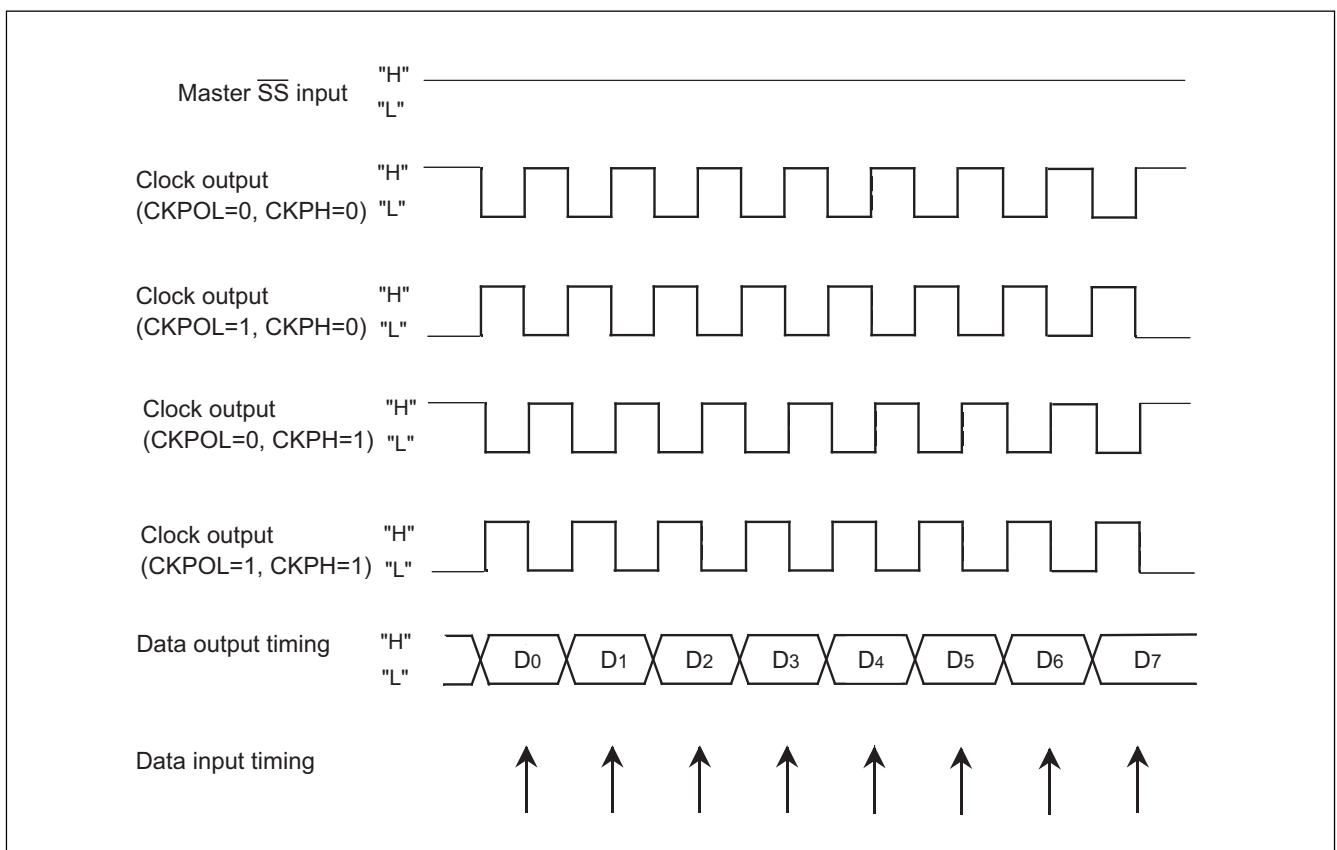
Master $\overline{SS}$ input "H" "L"

Clock output (CKPOL=0, CKPH=0) "H" "L"

Clock output (CKPOL=1, CKPH=0) "H" "L"

Clock output (CKPOL=0, CKPH=1) "H" "L"

Clock output (CKPOL=1, CKPH=1) "H" "L"

Data output timing "H" "L" $D_0$ $D_1$ $D_2$ $D_3$ $D_4$ $D_5$ $D_6$ $D_7$

Data input timing